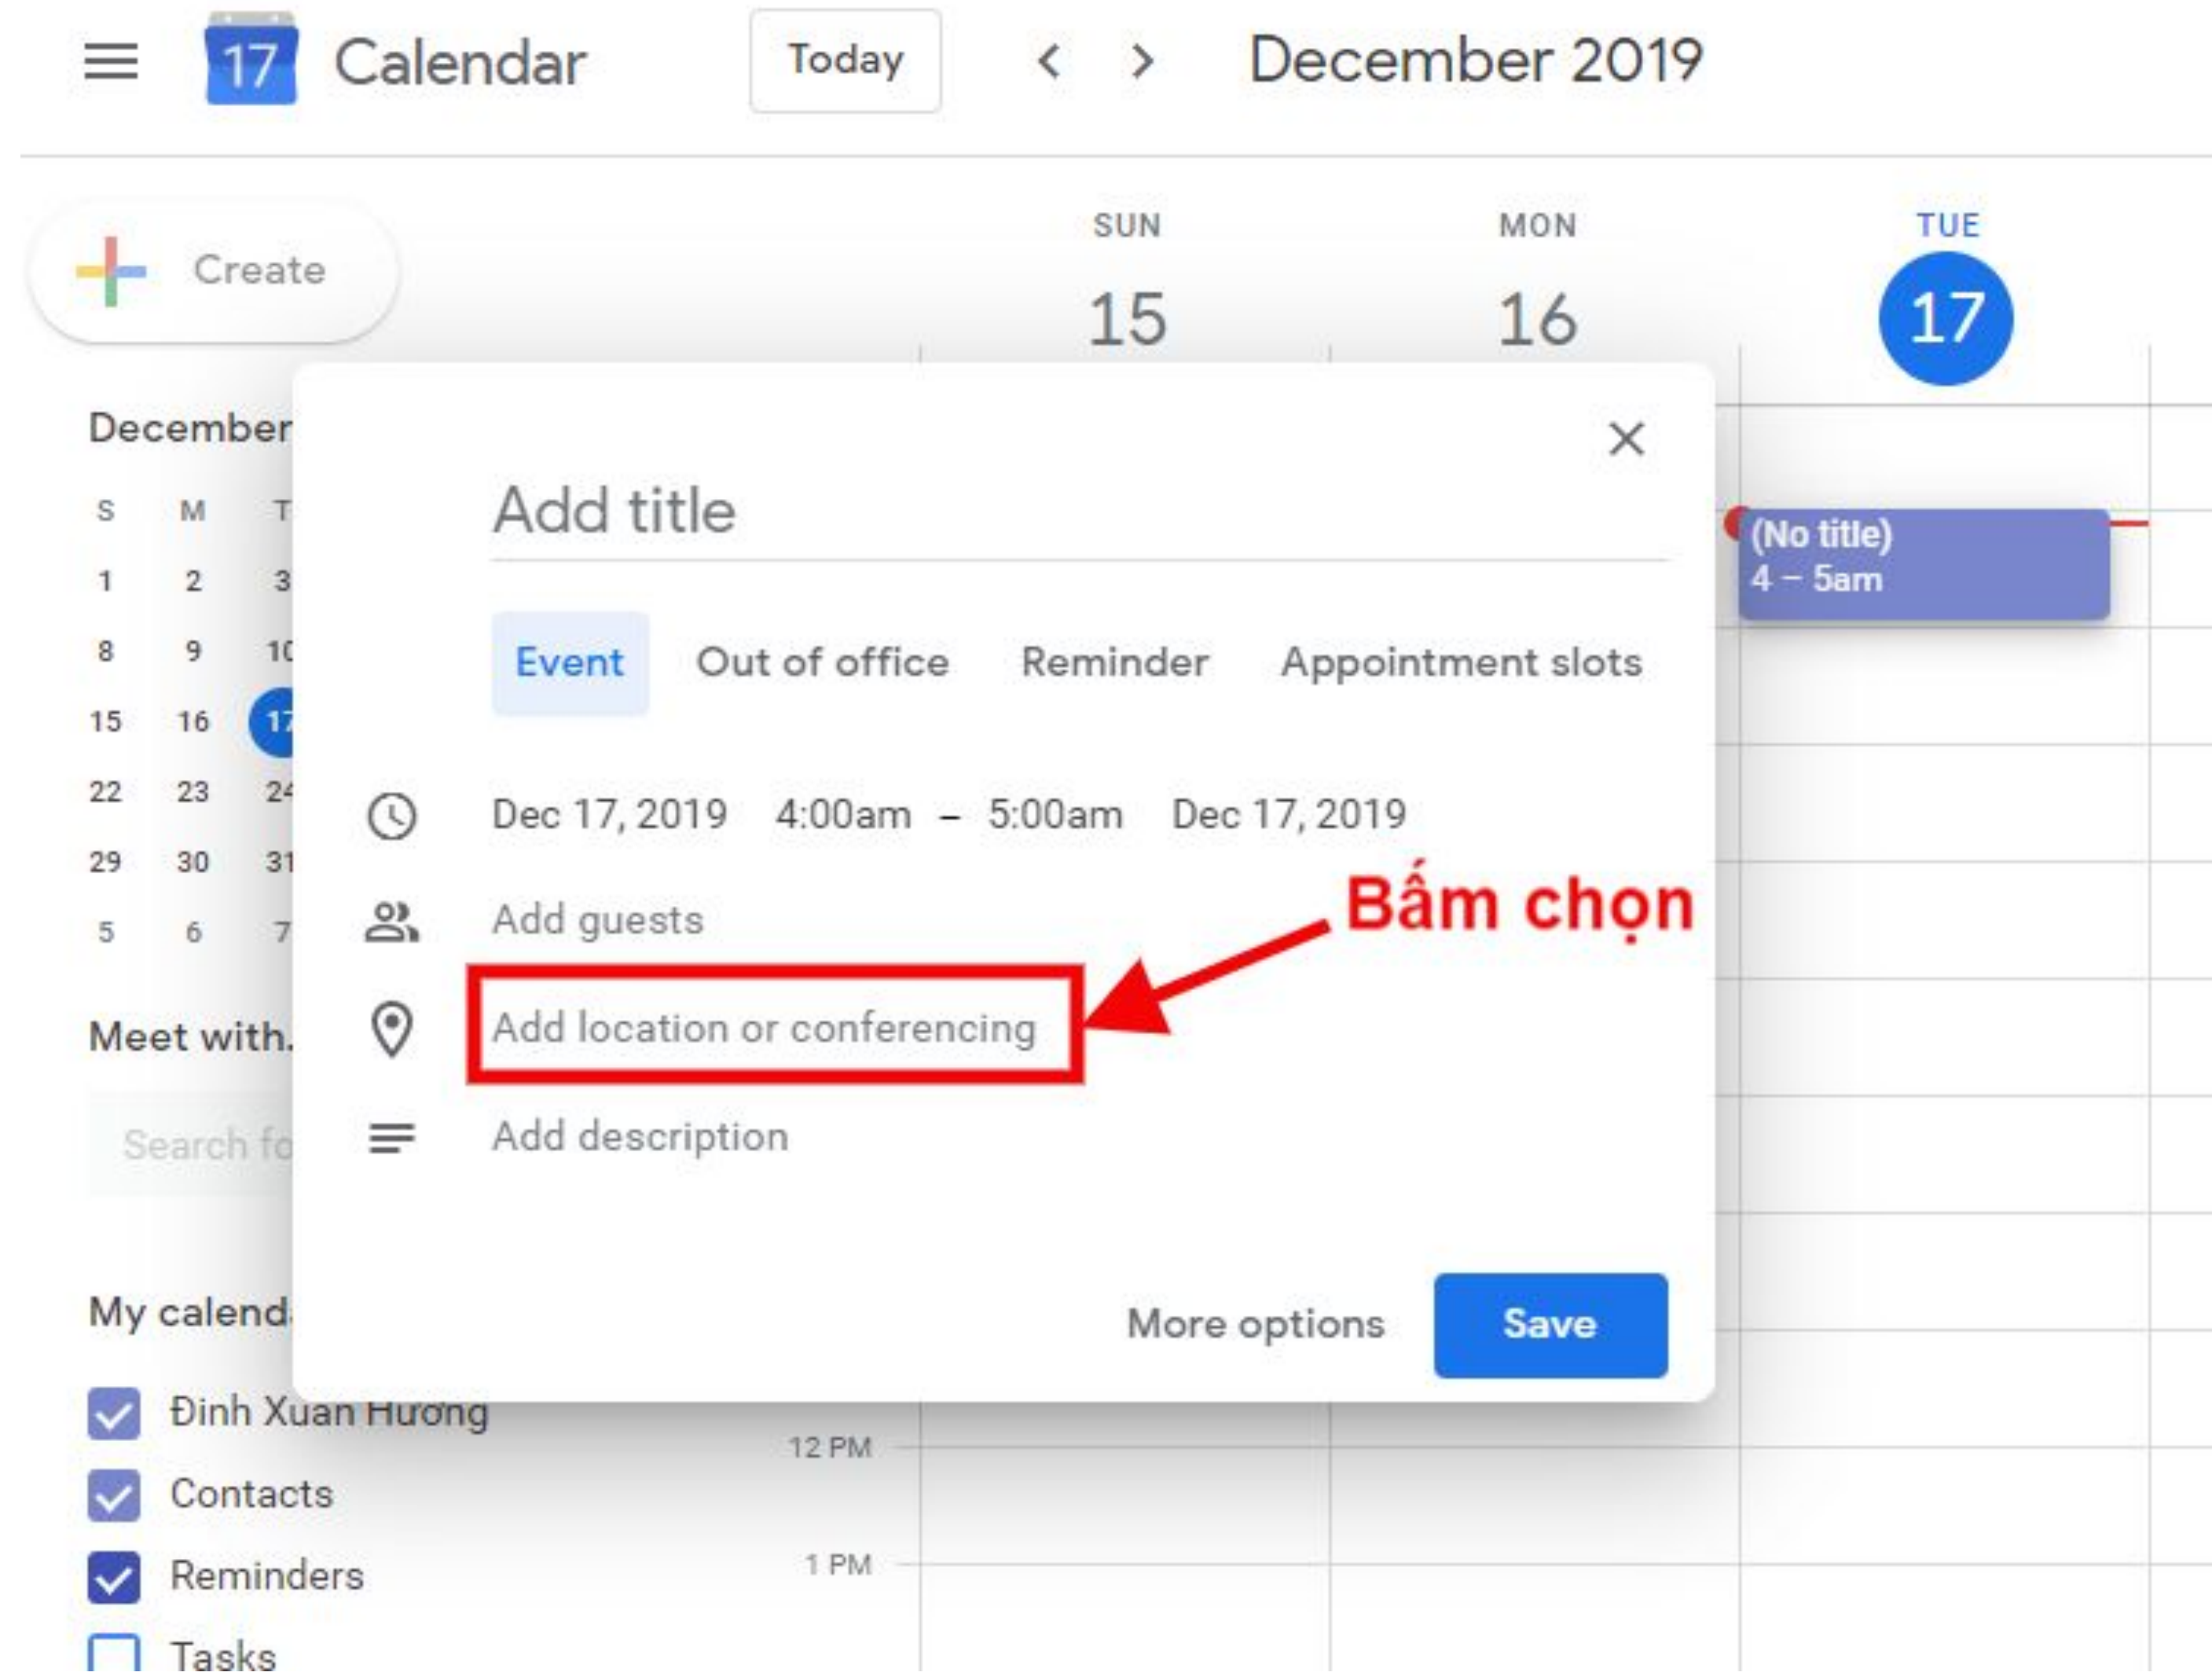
17 Calendar Today < > December 2019

Create

SUN 15 MON 16 TUE 17

December

| S | M | T |
|---|---|---|
| 1 | 2 | 3 |
| 8 | 9 | 10 |
| 15 | 16 | 17 |
| 22 | 23 | 24 |
| 29 | 30 | 31 |
| 5 | 6 | 7 |

Meet with.

Search fo

My calend

Đinh Xuan Hương

Contacts

Reminders

Tasks

12 PM

1 PM

(No title)
4 – 5am

×

Add title

Event Out of office Reminder Appointment slots

Dec 17, 2019 4:00am – 5:00am Dec 17, 2019

Add guests

Bấm chọn

Add location or conferencing

Add description

More options Save